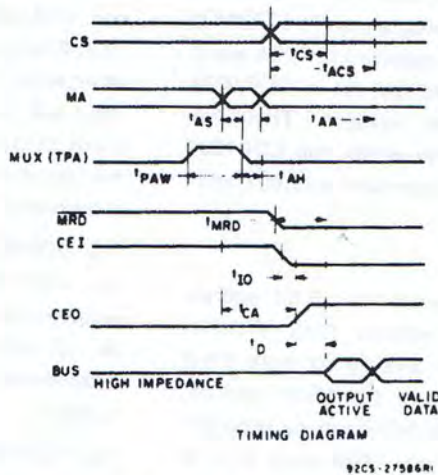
CS
$t_{CS}$
$t_{ACS}$
MA
$t_{AS}$
$t_{AA}$
MUX (TPA)
$t_{PAW}$
$t_{AH}$
$\overline{MRD}$
$t_{MRD}$
$\overline{CEI}$
$t_{IO}$
CEO
$t_{CA}$
$t_{D}$
BUS
HIGH IMPEDANCE
OUTPUT ACTIVE
VALID DATA
TIMING DIAGRAM
92CS-27586R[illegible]